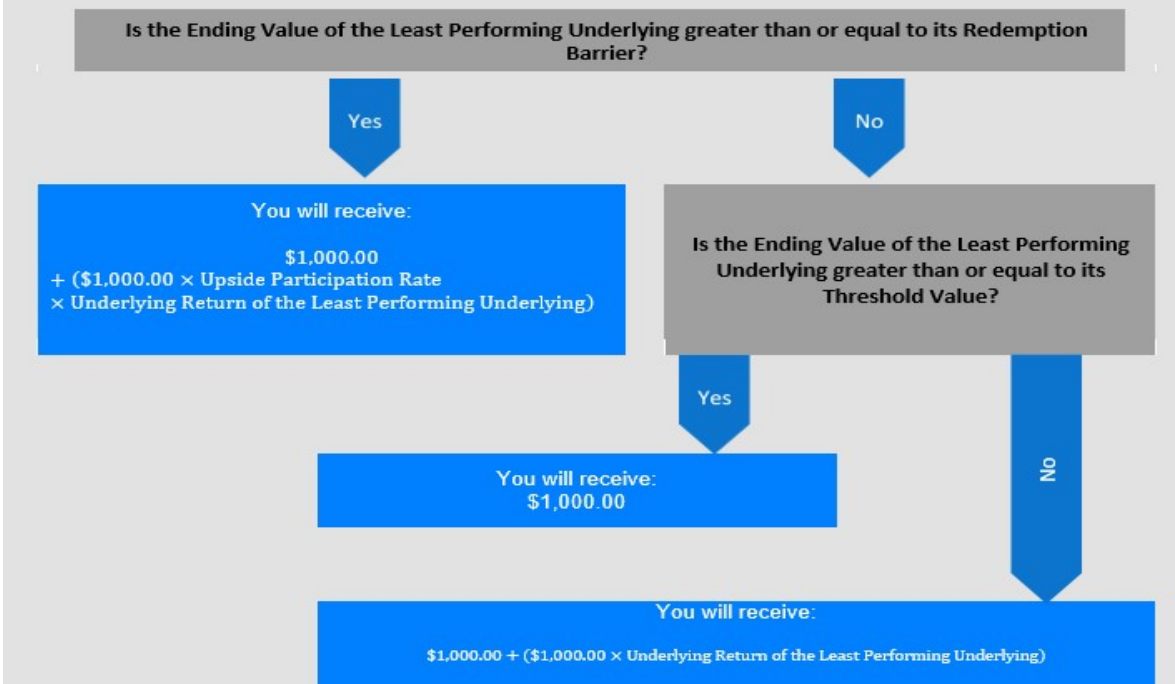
Is the Ending Value of the Least Performing Underlying greater than or equal to its Redemption Barrier?

Yes

No

You will receive:

\$1,000.00
+ (\$1,000.00 × Upside Participation Rate × Underlying Return of the Least Performing Underlying)

Is the Ending Value of the Least Performing Underlying greater than or equal to its Threshold Value?

Yes

You will receive:
\$1,000.00

No

You will receive:

\$1,000.00 + (\$1,000.00 × Underlying Return of the Least Performing Underlying)